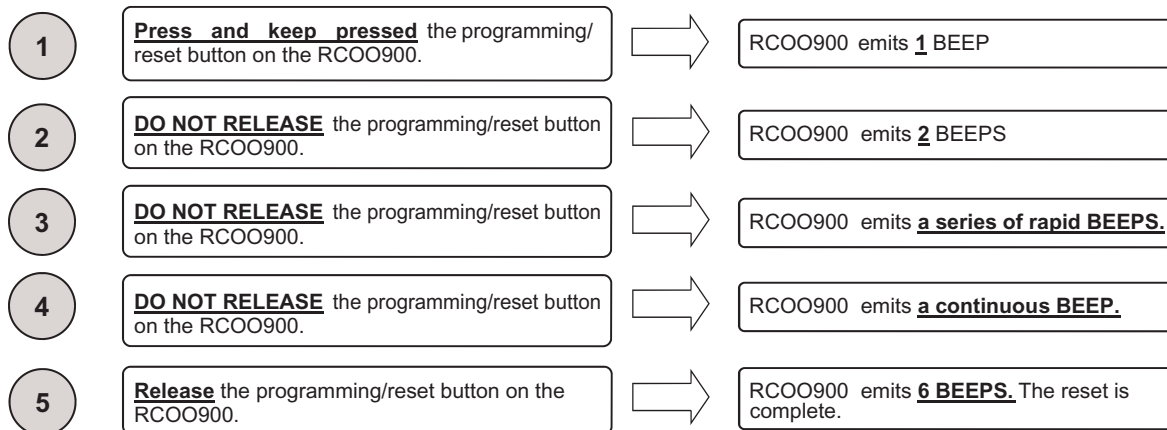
1

Press and keep pressed the programming/reset button on the RCOO900.

RCOO900 emits 1 BEEP

2

DO NOT RELEASE the programming/reset button on the RCOO900.

RCOO900 emits 2 BEEPS

3

DO NOT RELEASE the programming/reset button on the RCOO900.

RCOO900 emits a series of rapid BEEPS.

4

DO NOT RELEASE the programming/reset button on the RCOO900.

RCOO900 emits a continuous BEEP.

5

Release the programming/reset button on the RCOO900.

RCOO900 emits 6 BEEPS. The reset is complete.